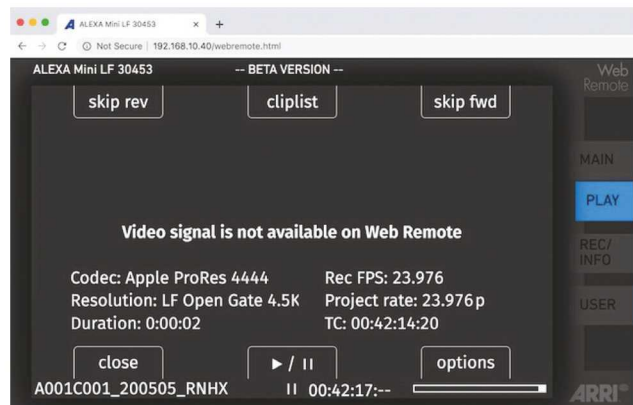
ALEXA Mini LF 30453
×
+
Not Secure | 192.168.10.40/webremote.html

ALEXA Mini LF 30453
-- BETA VERSION --
Web Remote

skip rev
cliplist
skip fwd

MAIN
PLAY
REC/ INFO
USER

Video signal is not available on Web Remote

Codec: Apple ProRes 4444
Resolution: LF Open Gate 4.5K
Duration: 0:00:02

Rec FPS: 23.976
Project rate: 23.976p
TC: 00:42:14:20

close
▶ / II
options

A001C001_200505_RNHX
II 00:42:17:--

ARRI